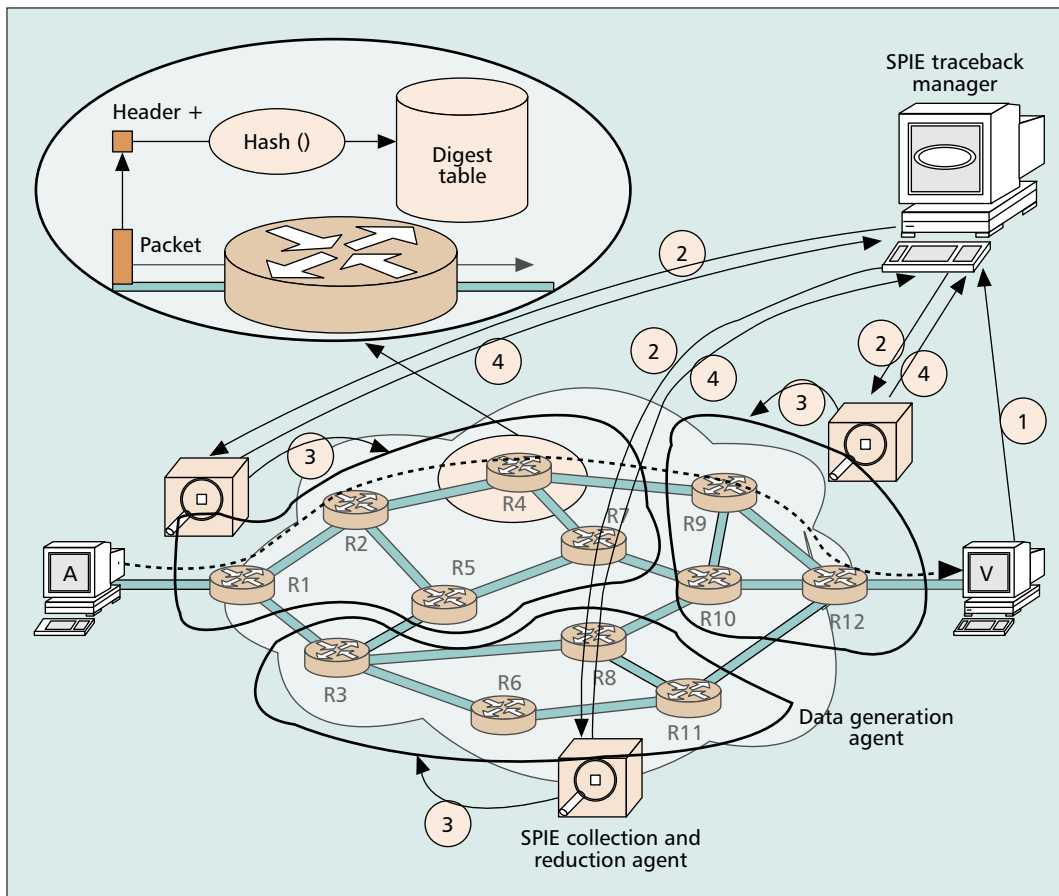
SPIE traceback manager

Header +

Hash ()

Digest table

Packet

2

2

4

2

4

4

3

1

3

R4

R7

R9

R2

A

R5

V

R1

R10

R12

R8

R3

R6

R11

Data generation agent

3

SPIE collection and reduction agent